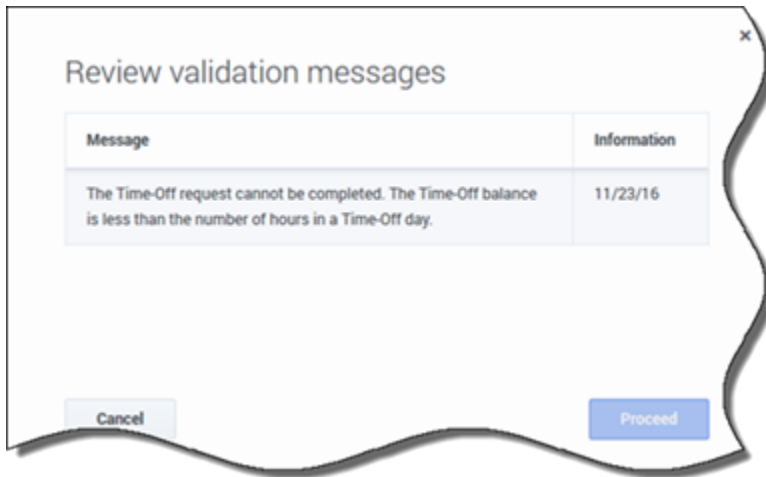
×

Review validation messages

| Message | Information |
|---|---|
| The Time-Off request cannot be completed. The Time-Off balance is less than the number of hours in a Time-Off day. | 11/23/16 |

Cancel

Proceed